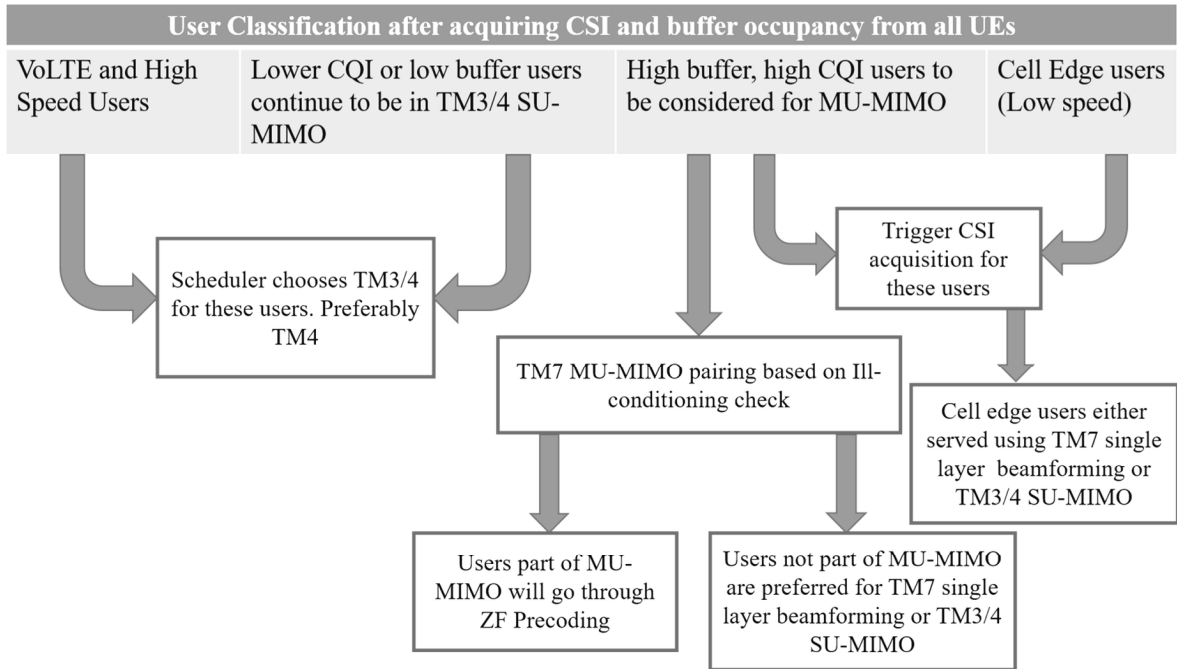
User Classification after acquiring CSI and buffer occupancy from all UEs

VoLTE and High Speed Users

Lower CQI or low buffer users continue to be in TM3/4 SU-MIMO

High buffer, high CQI users to be considered for MU-MIMO

Cell Edge users (Low speed)

Trigger CSI acquisition for these users

Scheduler chooses TM3/4 for these users. Preferably TM4

TM7 MU-MIMO pairing based on Ill-conditioning check

Cell edge users either served using TM7 single layer beamforming or TM3/4 SU-MIMO

Users part of MU-MIMO will go through ZF Precoding

Users not part of MU-MIMO are preferred for TM7 single layer beamforming or TM3/4 SU-MIMO